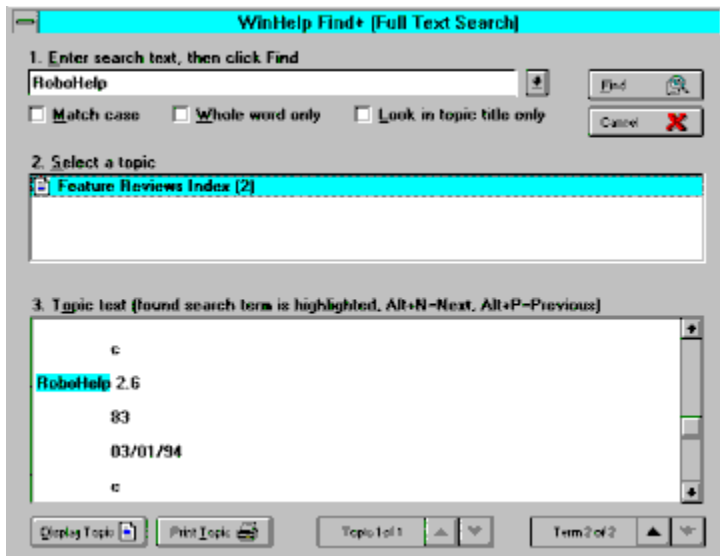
WinHelp Find+ (Full Text Search)

1. Enter search text, then click Find

RoboHelp

Find

Cancel

Match case

Whole word only

Look in topic title only

2. Select a topic

Feature Reviews Index (2)

3. Topic text (found search term is highlighted, Alt+N=Next, Alt+P=Previous)

c

RoboHelp 2.6

83

03/01/94

c

Display Topic

Print Topic

Topic 1 of 1

Term 2 of 2